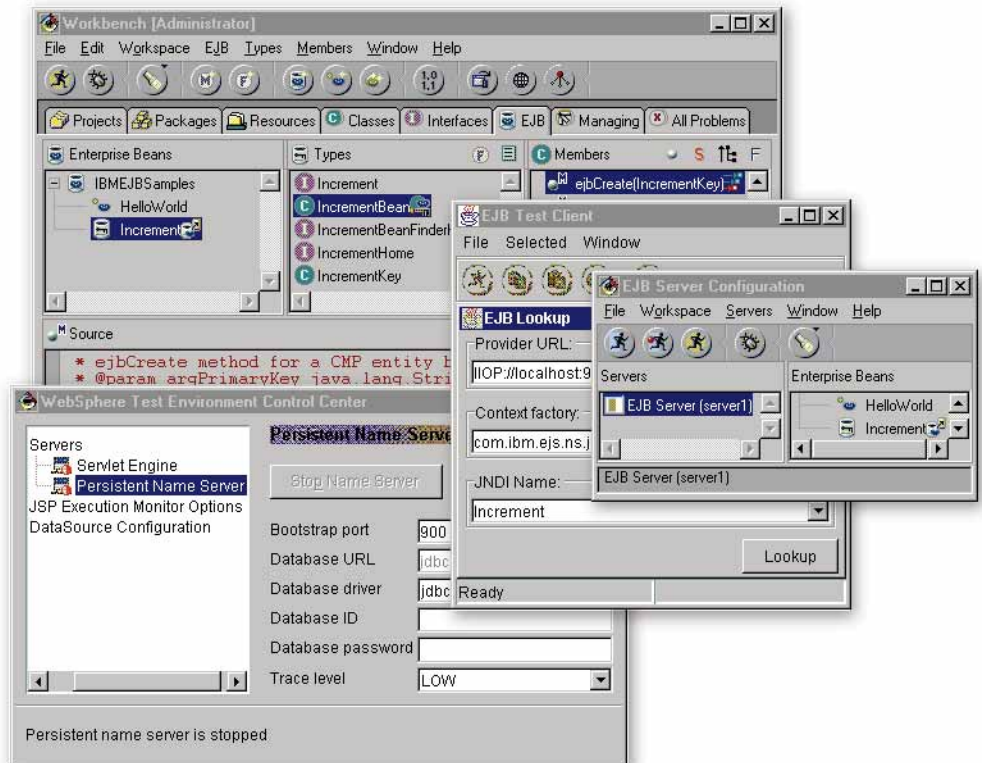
Workbench [Administrator]

File Edit Workspace EJB Types Members Window Help

Projects Packages Resources Classes Interfaces EJB Managing All Problems

Enterprise Beans

IBMEJBSamples
HelloWorld
Increment

Types

Increment
IncrementBean
IncrementBeanFinder
IncrementHome
IncrementKey

Members S F

ejbCreate(IncrementKey)

Source

* ejbCreate method for a CMP entity b
* @param argPrimaryKey java.lang.Stri

EJB Test Client

File Selected Window

EJB Lookup

Provider URL:

IIOP://localhost:9

Context factory:

com.ibm.ejs.ns.j

JNDI Name:

Increment

Lookup

Ready

EJB Server Configuration

File Workspace Servers Window Help

Servers

EJB Server (server1)

Enterprise Beans

HelloWorld
Increment

EJB Server (server1)

WebSphere Test Environment Control Center

Servers
Servlet Engine
Persistent Name Server
JSP Execution Monitor Options
DataSource Configuration

Persistent Name Serve

Stop Name Server

Bootstrap port 900
Database URL jdbc
Database driver jdbc
Database ID
Database password
Trace level LOW

Persistent name server is stopped